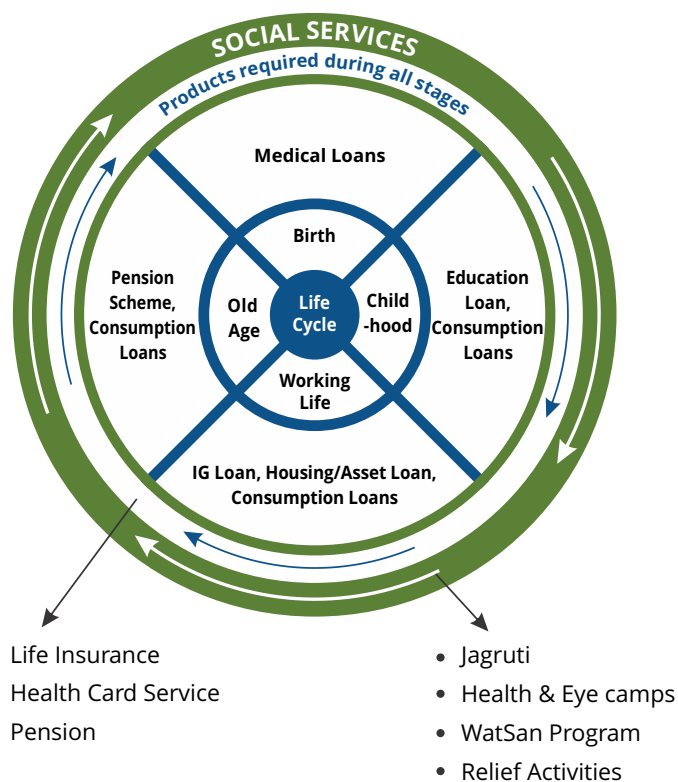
SOCIAL SERVICES

Products required during all stages

Medical Loans

Birth

Pension Scheme, Consumption Loans

Old Age

Life Cycle

Child-hood

Education Loan, Consumption Loans

Working Life

IG Loan, Housing/Asset Loan, Consumption Loans

Life Insurance
Health Card Service
Pension

- Jagruti
- Health & Eye camps
- WatSan Program
- Relief Activities